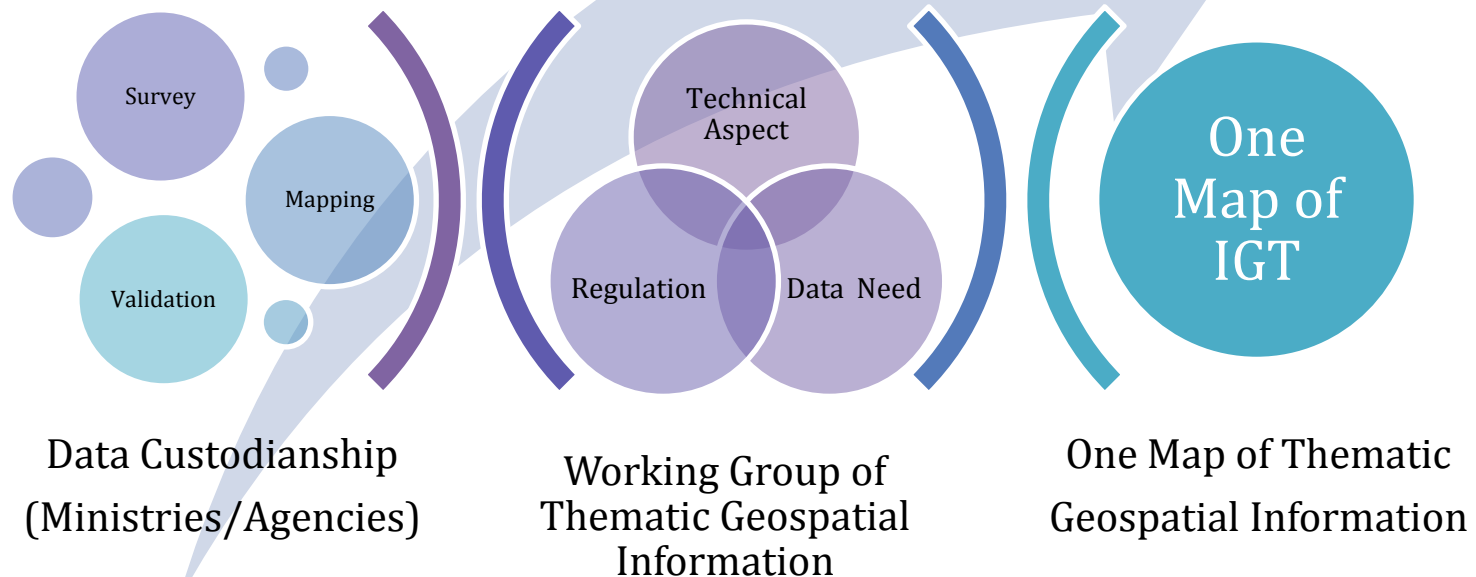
Survey

Mapping

Validation

Technical Aspect

Regulation

Data Need

One Map of IGT

Data Custodianship (Ministries/Agencies)

Working Group of Thematic Geospatial Information

One Map of Thematic Geospatial Information